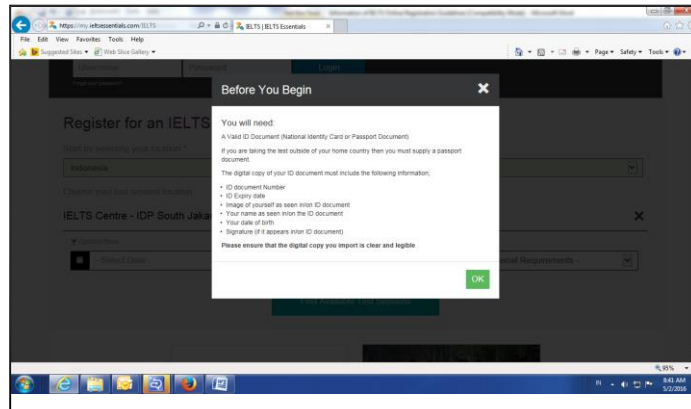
https://my.ieltsessentials.com/IELTS
IELTS | IELTS Essentials
File Edit View Favorites Tools Help
Suggested Sites ▾ Web Slice Gallery ▾
Page ▾ Safety ▾ Tools ▾

Register for an IELTS
Indonesia
IELTS Centre - IDP South Jaka
Select Date
ecial Requirements

Before You Begin

You will need:
A Valid ID Document (National Identity Card or Passport Document)

If you are taking the test outside of your home country then you must supply a passport document.

The digital copy of your ID document must include the following information:

• ID document Number
• ID Expiry date
• Image of yourself as seen in/on ID document
• Your name as seen in/on the ID document
• Your date of birth
• Signature (if it appears in/on ID document)

Please ensure that the digital copy you import is clear and legible

OK

95%
IN
8:41 AM
5/2/2016